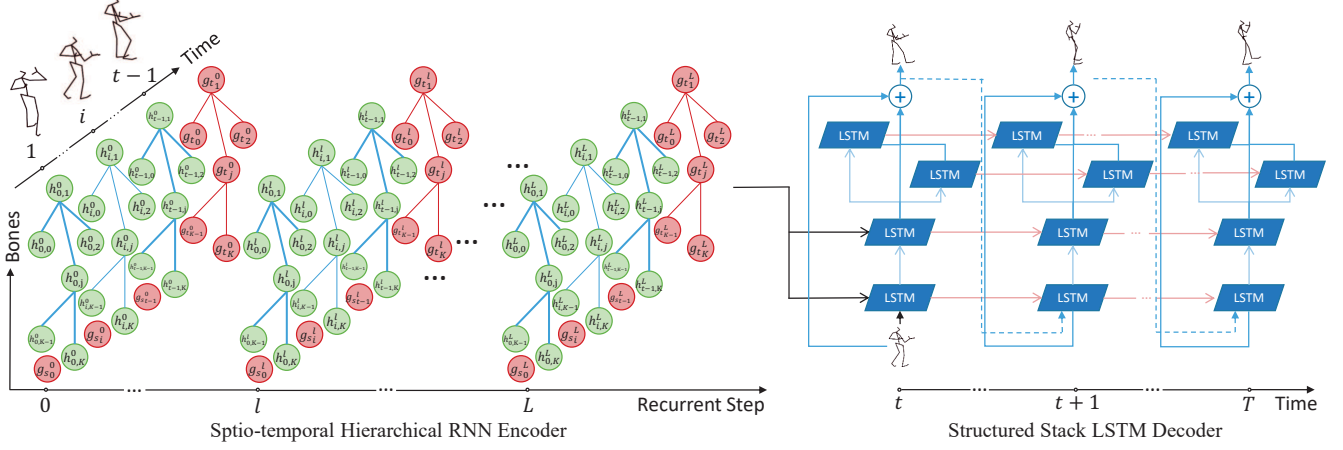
Time

$t-1$

$i$

1

Bones

$g_{t_1}^{0}$ $h_{t-1,1}^{0}$ $g_{t_0}^{0}$ $g_{t_2}^{0}$ $h_{i,1}^{0}$ $h_{t-1,0}^{0}$ $h_{t-1,2}^{0}$ $g_{t_j}^{0}$ $h_{0,1}^{0}$ $h_{i,0}^{0}$ $h_{i,2}^{0}$ $h_{t-1,j}^{0}$ $g_{t_{K-1}}^{0}$ $h_{0,0}^{0}$ $h_{0,2}^{0}$ $h_{i,j}^{0}$ $g_{t_K}^{0}$ $h_{t-1,K-1}^{0}$ $h_{0,j}^{0}$ $h_{t-1,K}^{0}$ $h_{i,K-1}^{0}$ $g_{s_{t-1}}^{0}$ $h_{0,K-1}^{0}$ $h_{i,K}^{0}$ $g_{s_i}^{0}$ $h_{0,K}^{0}$ $g_{s_0}^{0}$

$g_{t_1}^{l}$ $h_{t-1,1}^{l}$ $g_{t_0}^{l}$ $g_{t_2}^{l}$ $h_{i,1}^{l}$ $h_{t-1,0}^{l}$ $h_{t-1,2}^{l}$ $g_{t_j}^{l}$ $h_{0,1}^{l}$ $h_{i,0}^{l}$ $h_{i,2}^{l}$ $h_{t-1,j}^{l}$ $g_{t_{K-1}}^{l}$ $h_{0,0}^{l}$ $h_{0,2}^{l}$ $h_{i,j}^{l}$ $g_{t_K}^{l}$ $h_{t-1,K-1}^{l}$ $h_{0,j}^{l}$ $h_{t-1,K}^{l}$ $h_{i,K-1}^{l}$ $g_{s_{t-1}}^{l}$ $h_{0,K-1}^{l}$ $h_{i,K}^{l}$ $g_{s_i}^{l}$ $h_{0,K}^{l}$ $g_{s_0}^{l}$

$g_{t_1}^{L}$ $h_{t-1,1}^{L}$ $g_{t_0}^{L}$ $g_{t_2}^{L}$ $h_{i,1}^{L}$ $h_{t-1,0}^{L}$ $h_{t-1,2}^{L}$ $g_{t_j}^{L}$ $h_{0,1}^{L}$ $h_{i,0}^{L}$ $h_{i,2}^{L}$ $h_{t-1,j}^{L}$ $g_{t_{K-1}}^{L}$ $h_{0,0}^{L}$ $h_{0,2}^{L}$ $h_{i,j}^{L}$ $g_{t_K}^{L}$ $h_{t-1,K-1}^{L}$ $h_{0,j}^{L}$ $h_{t-1,K}^{L}$ $h_{i,K-1}^{L}$ $g_{s_{t-1}}^{L}$ $h_{0,K-1}^{L}$ $h_{i,K}^{L}$ $g_{s_i}^{L}$ $h_{0,K}^{L}$ $g_{s_0}^{L}$

0 ... $l$ ... $L$ Recurrent Step

Sptio-temporal Hierarchical RNN Encoder

LSTM LSTM LSTM LSTM
LSTM LSTM LSTM LSTM
LSTM LSTM LSTM LSTM

$t$ ... $t+1$ ... $T$ Time

Structured Stack LSTM Decoder